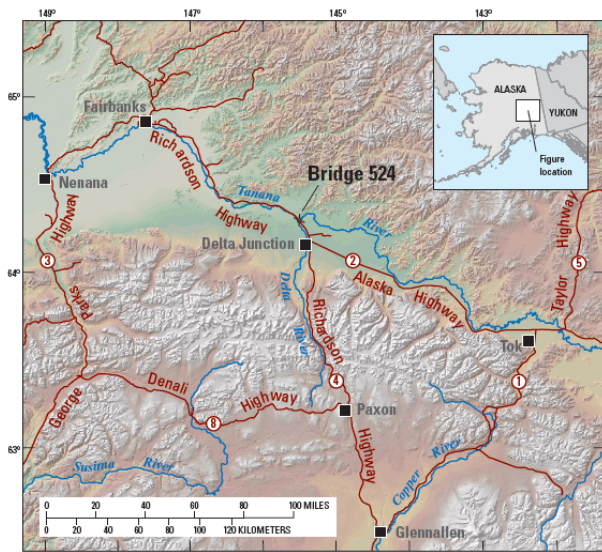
149°
147°
145°
143°
65°
64°
63°
ALASKA
YUKON
Figure location
Fairbanks
Richardson
Nenana
Tanana
Bridge 524
River
Highway
Delta Junction
Highway
3
2
5
Alaska
Taylor
Highway
Highway
Parks
Delta
River
Richardson
Tok
George
Denali
4
1
Highway
Paxon
8
Highway
Susitna
River
Copper
River
0 20 40 60 80 100 MILES
0 20 40 60 80 100 120 KILOMETERS
Glennallen